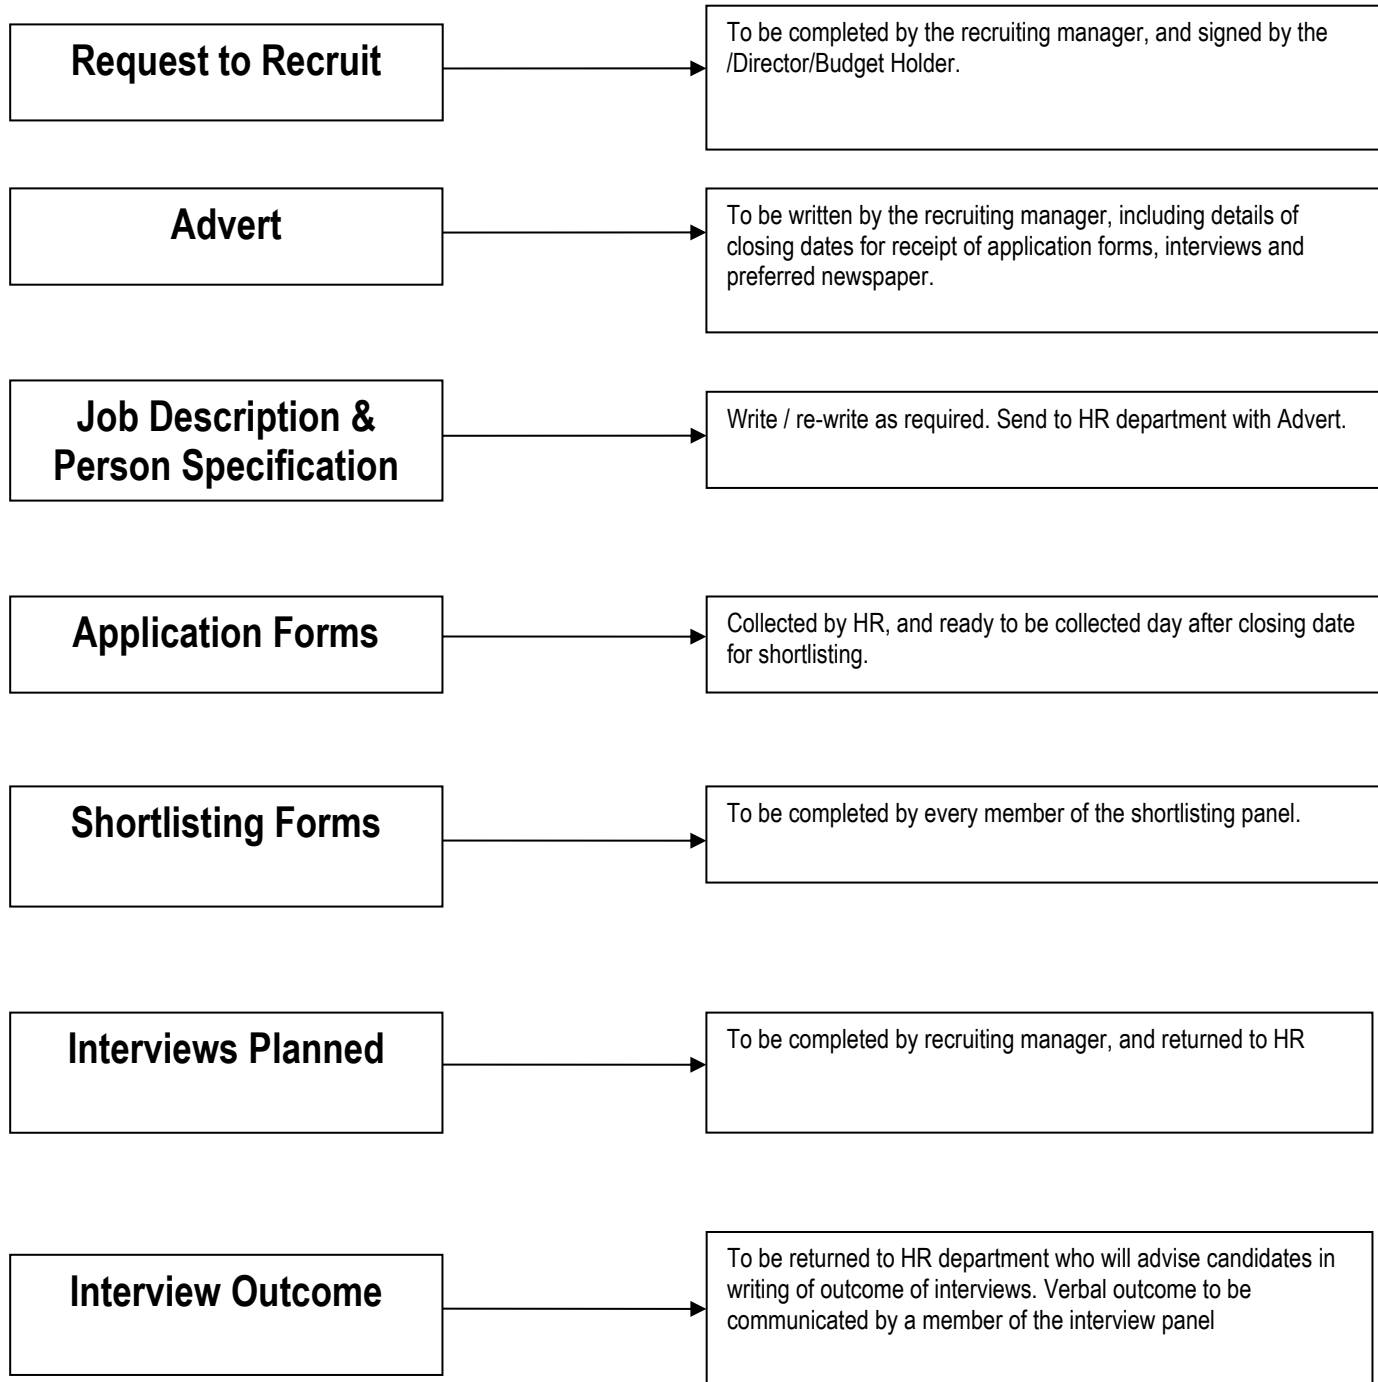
Request to Recruit

To be completed by the recruiting manager, and signed by the /Director/Budget Holder.

Advert

To be written by the recruiting manager, including details of closing dates for receipt of application forms, interviews and preferred newspaper.

Job Description & Person Specification

Write / re-write as required. Send to HR department with Advert.

Application Forms

Collected by HR, and ready to be collected day after closing date for shortlisting.

Shortlisting Forms

To be completed by every member of the shortlisting panel.

Interviews Planned

To be completed by recruiting manager, and returned to HR

Interview Outcome

To be returned to HR department who will advise candidates in writing of outcome of interviews. Verbal outcome to be communicated by a member of the interview panel